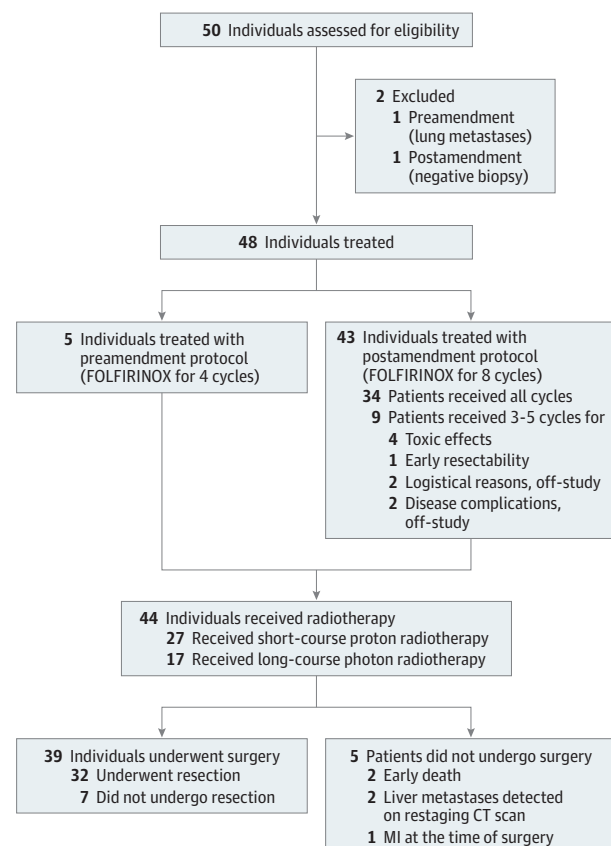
50 Individuals assessed for eligibility

2 Excluded
1 Preamendment (lung metastases)
1 Postamendment (negative biopsy)

48 Individuals treated

5 Individuals treated with preamendment protocol (FOLFIRINOX for 4 cycles)

43 Individuals treated with postamendment protocol (FOLFIRINOX for 8 cycles)
34 Patients received all cycles
9 Patients received 3-5 cycles for
4 Toxic effects
1 Early resectability
2 Logistical reasons, off-study
2 Disease complications, off-study

44 Individuals received radiotherapy
27 Received short-course proton radiotherapy
17 Received long-course photon radiotherapy

39 Individuals underwent surgery
32 Underwent resection
7 Did not undergo resection

5 Patients did not undergo surgery
2 Early death
2 Liver metastases detected on restaging CT scan
1 MI at the time of surgery